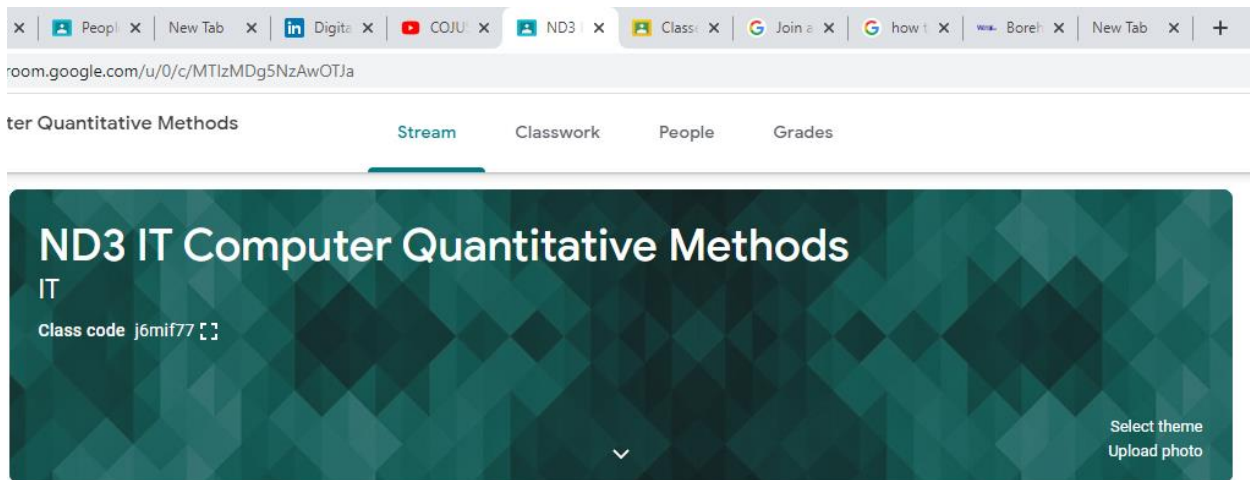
× | Peopl × | New Tab × | Digita × | COJU × | ND3 × | Class × | Join a × | how t × | Boreh × | New Tab × | +

room.google.com/u/0/c/MTIzMDg5NzAwOTJa

ter Quantitative Methods

Stream Classwork People Grades

ND3 IT Computer Quantitative Methods

IT

Class code j6mif77

Select theme

Upload photo